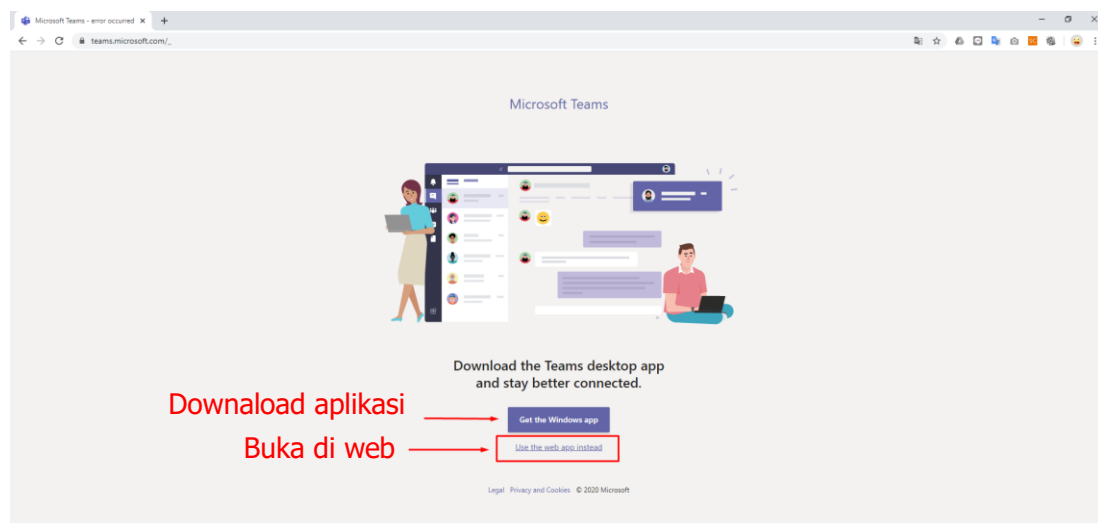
Microsoft Teams - error occurred ×
teams.microsoft.com/_

Microsoft Teams

Download the Teams desktop app and stay better connected.

Downaload aplikasi

Get the Windows app

Buka di web

Use the web app instead

Legal Privacy and Cookies © 2020 Microsoft